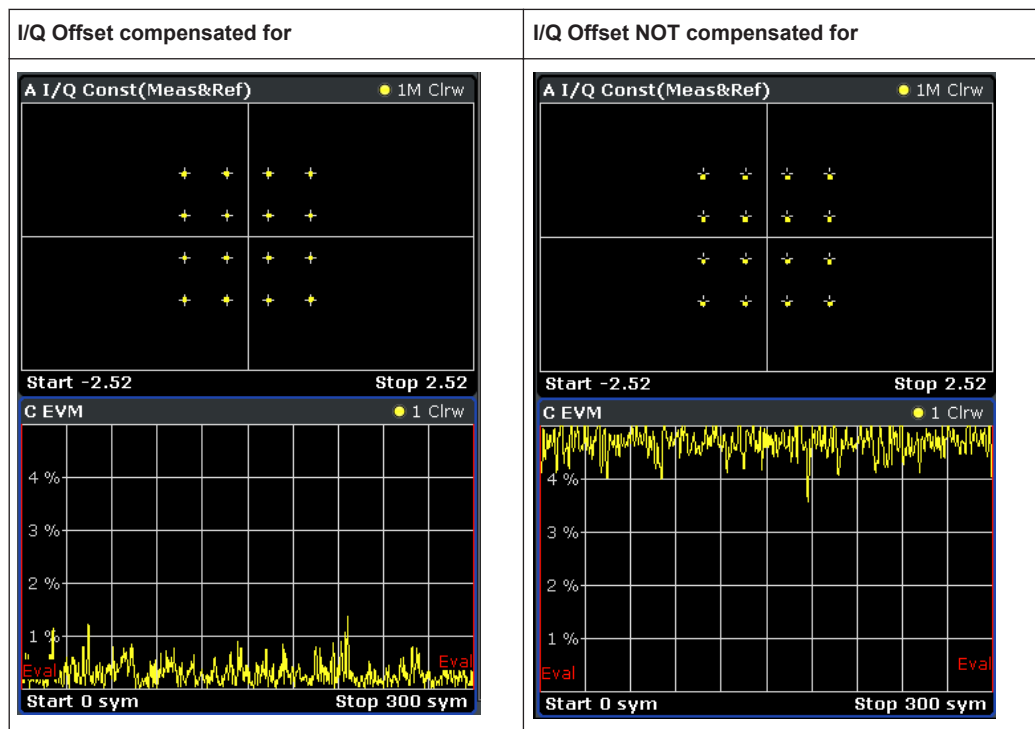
| I/Q Offset compensated for | I/Q Offset NOT compensated for |
|---|---|
| A I/Q Const(Meas&Ref) 1M Clrw<br>Start -2.52 Stop 2.52<br>C EVM 1 Clrw<br>4 %<br>3 %<br>2 %<br>1 %<br>Eval Eval<br>Start 0 sym Stop 300 sym | A I/Q Const(Meas&Ref) 1M Clrw<br>Start -2.52 Stop 2.52<br>C EVM 1 Clrw<br>4 %<br>3 %<br>2 %<br>1 %<br>Eval Eval<br>Start 0 sym Stop 300 sym |